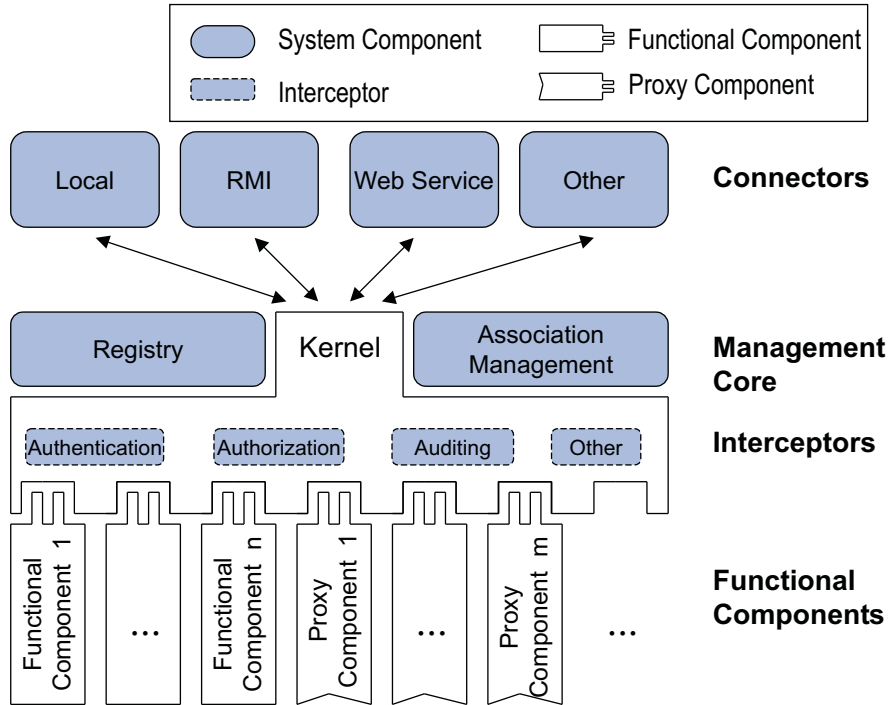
System Component
Functional Component
Interceptor
Proxy Component

Local
RMI
Web Service
Other
Connectors

Registry
Kernel
Association Management
Management Core

Authentication
Authorization
Auditing
Other
Interceptors

Functional Component 1
...
Functional Component n
Proxy Component 1
...
Proxy Component m
...
Functional Components